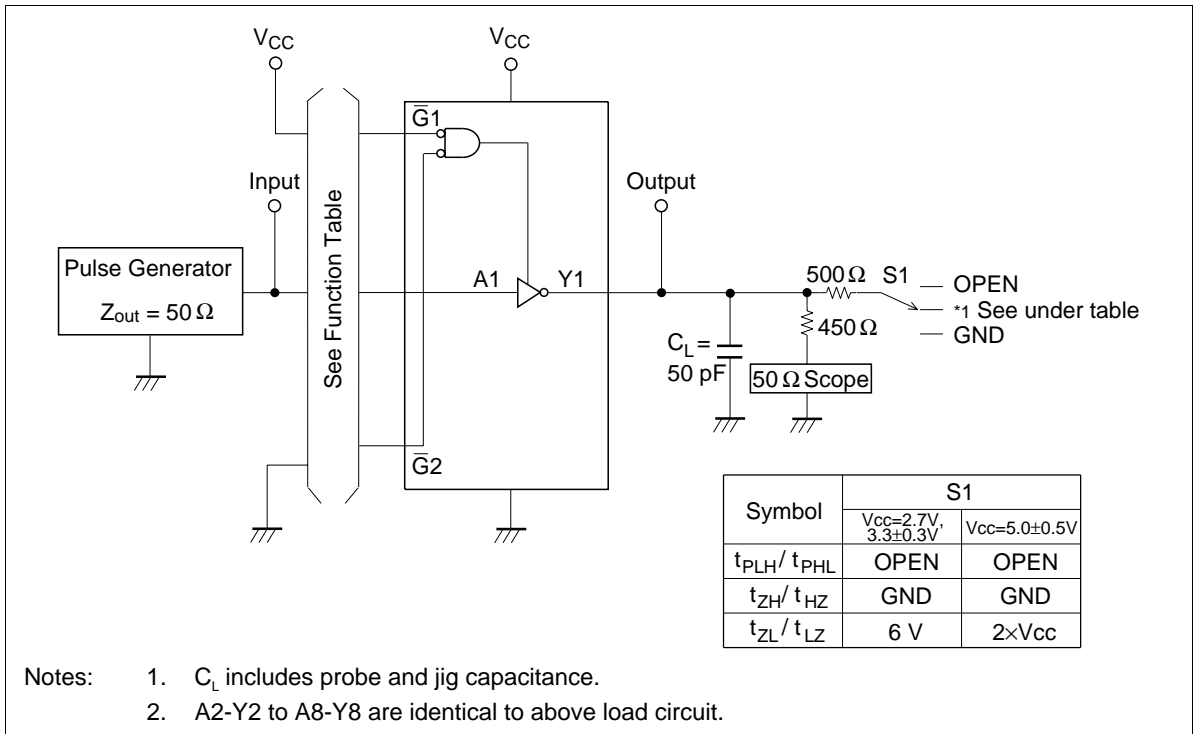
$V_{CC}$

$V_{CC}$

$\bar{G}1$

Input

Output

Pulse Generator

$Z_{out} = 50\,\Omega$

See Function Table

A1

Y1

$500\,\Omega$ S1

— OPEN

*1 See under table

— GND

$450\,\Omega$

$C_L =$ 50 pF

$50\,\Omega$ Scope

$\bar{G}2$

<table>
<tr><th rowspan="2">Symbol</th><th colspan="2">S1</th></tr>
<tr><th>Vcc=2.7V, 3.3±0.3V</th><th>Vcc=5.0±0.5V</th></tr>
<tr><td>$t_{PLH}/t_{PHL}$</td><td>OPEN</td><td>OPEN</td></tr>
<tr><td>$t_{ZH}/t_{HZ}$</td><td>GND</td><td>GND</td></tr>
<tr><td>$t_{ZL}/t_{LZ}$</td><td>6 V</td><td>2×Vcc</td></tr>
</table>

Notes: 1. $C_L$ includes probe and jig capacitance.

2. A2-Y2 to A8-Y8 are identical to above load circuit.